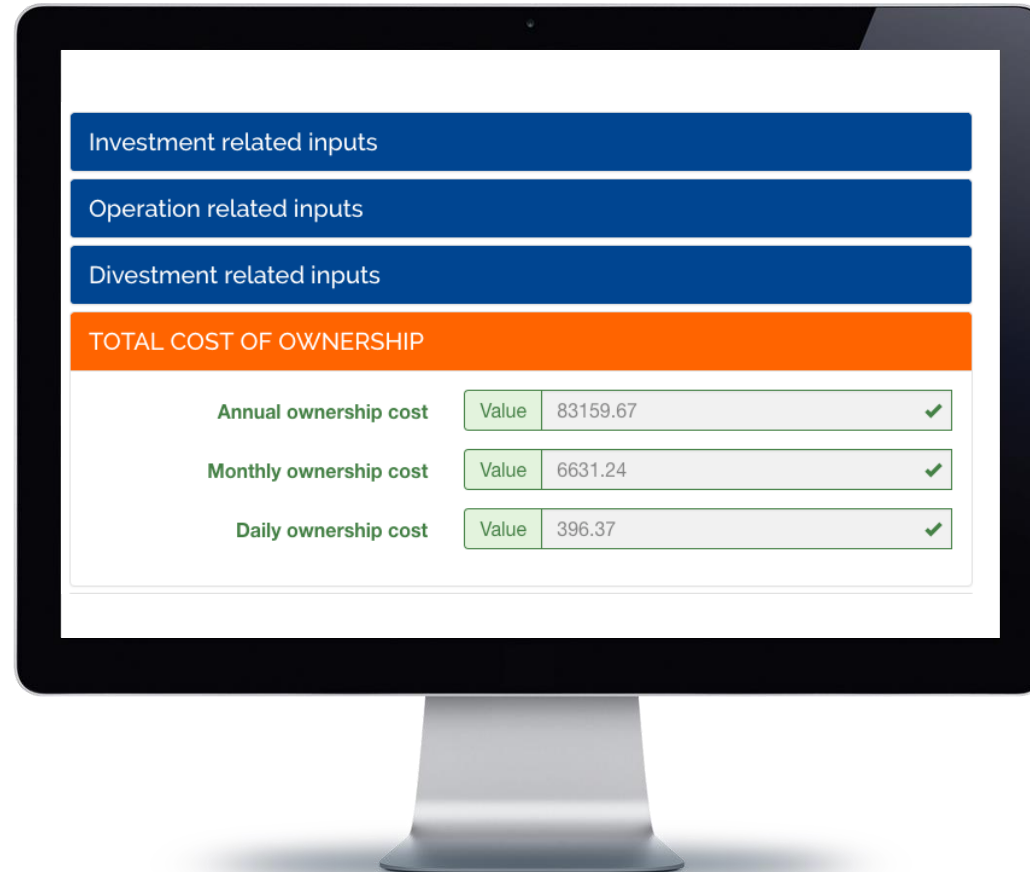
Investment related inputs

Operation related inputs

Divestment related inputs

TOTAL COST OF OWNERSHIP

Annual ownership cost Value 83159.67

Monthly ownership cost Value 6631.24

Daily ownership cost Value 396.37